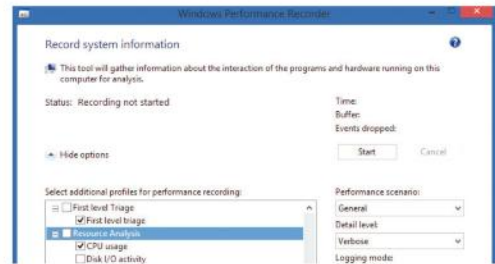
Windows Performance Recorder

Record system information

This tool will gather information about the interaction of the programs and hardware running on this computer for analysis.

Status: Recording not started

Time:
Buffer:
Events dropped:

Hide options

Start
Cancel

Select additional profiles for performance recording:

First level Triage
First level triage
Resource Analysis
CPU usage
Disk I/O activity

Performance scenario:
General
Detail level:
Verbose
Logging mode: